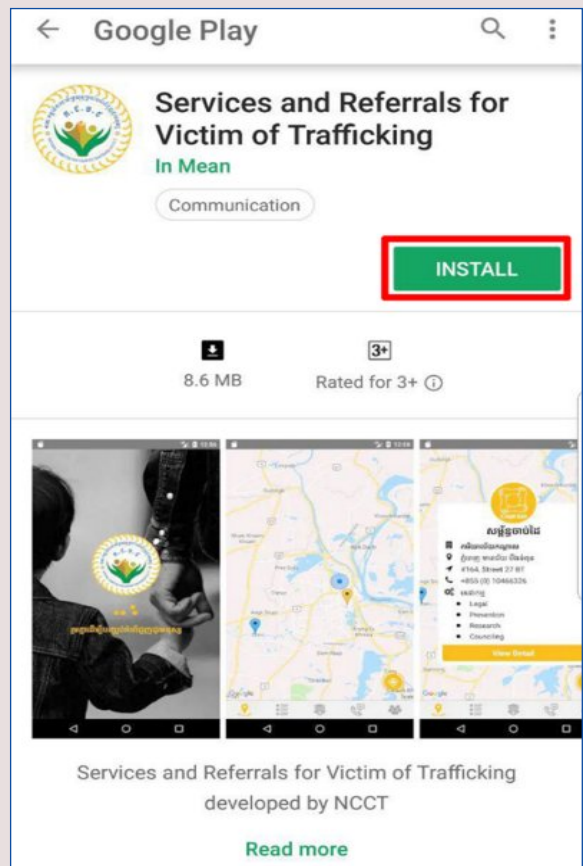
Google Play

Services and Referrals for Victim of Trafficking

In Mean

Communication

INSTALL

8.6 MB

3+

Rated for 3+ ⓘ

#164, Street 27 BT

+855 (0) 10466326

Legal

Prevention

Research

Councling

View Detail

Services and Referrals for Victim of Trafficking developed by NCCT

Read more